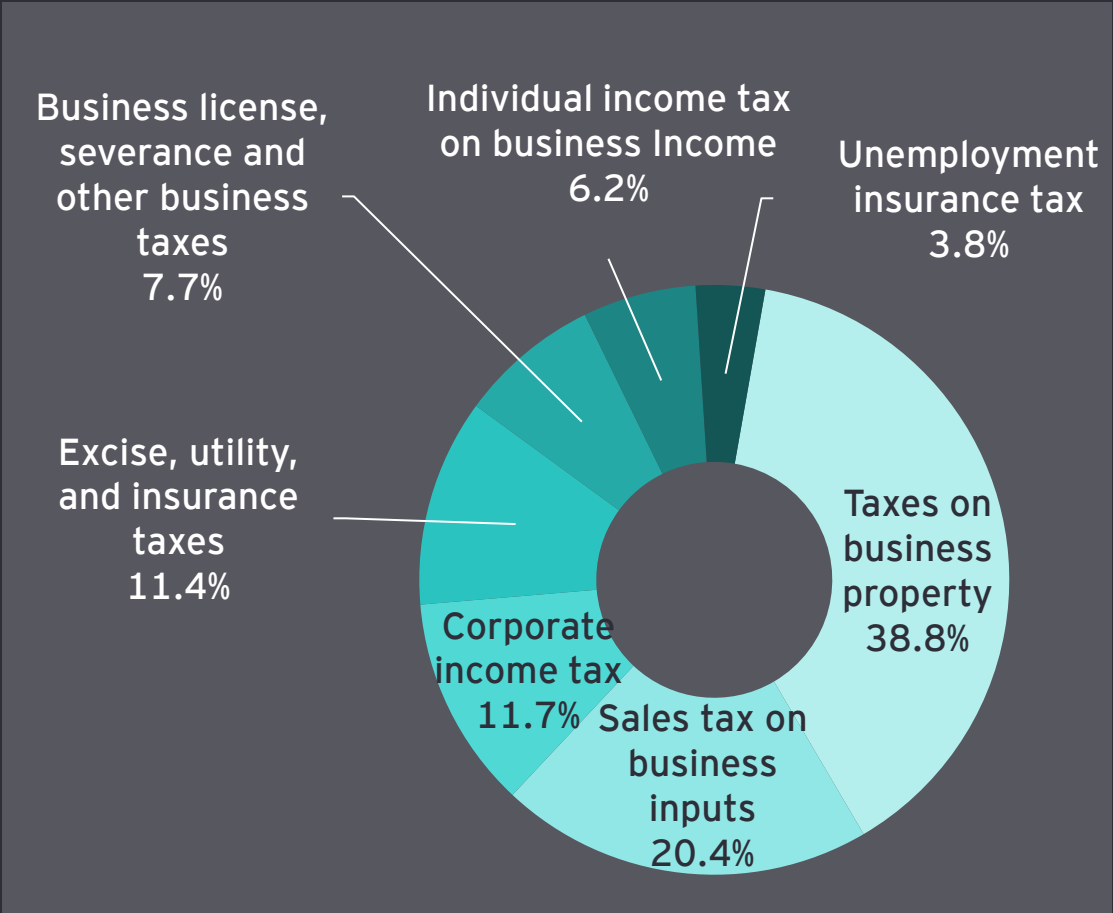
Business license, severance and other business taxes
7.7%

Individual income tax on business Income
6.2%

Unemployment insurance tax
3.8%

Excise, utility, and insurance taxes
11.4%

Taxes on business property
38.8%

Corporate income tax
11.7%

Sales tax on business inputs
20.4%